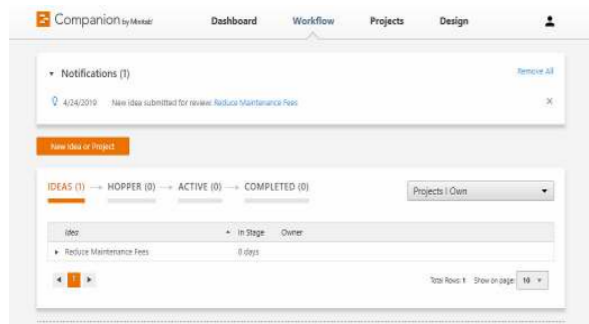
Companion by Minitab

Dashboard Workflow Projects Design

Notifications (1)

Remove All

4/24/2019 New idea submitted for review: Reduce Maintenance Fees

×

New Idea or Project

IDEAS (1) → HOPPER (0) → ACTIVE (0) → COMPLETED (0)

Projects I Own

| Idea | In Stage | Owner |
|---|---|---|
| Reduce Maintenance Fees | 0 days | |

1

Total Rows: 1 Show on page: 10